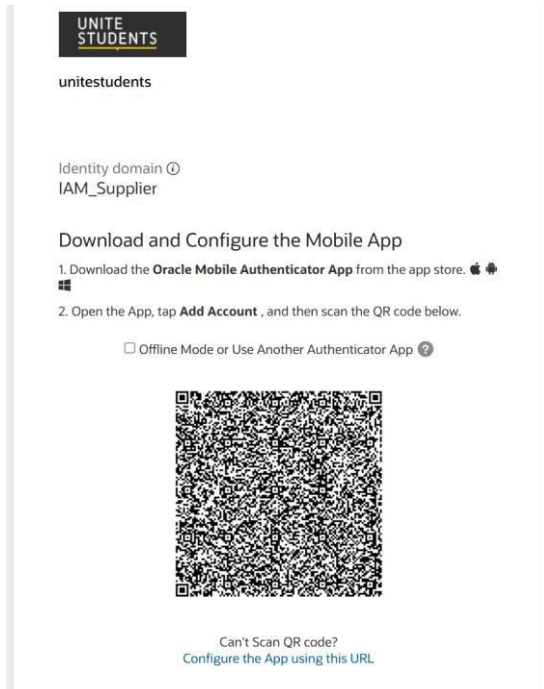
UNITE STUDENTS

unitestudents

Identity domain ⓘ
IAM_Supplier

Download and Configure the Mobile App

1. Download the **Oracle Mobile Authenticator App** from the app store.

2. Open the App, tap **Add Account** , and then scan the QR code below.

☐ Offline Mode or Use Another Authenticator App ?

Can't Scan QR code?
Configure the App using this URL